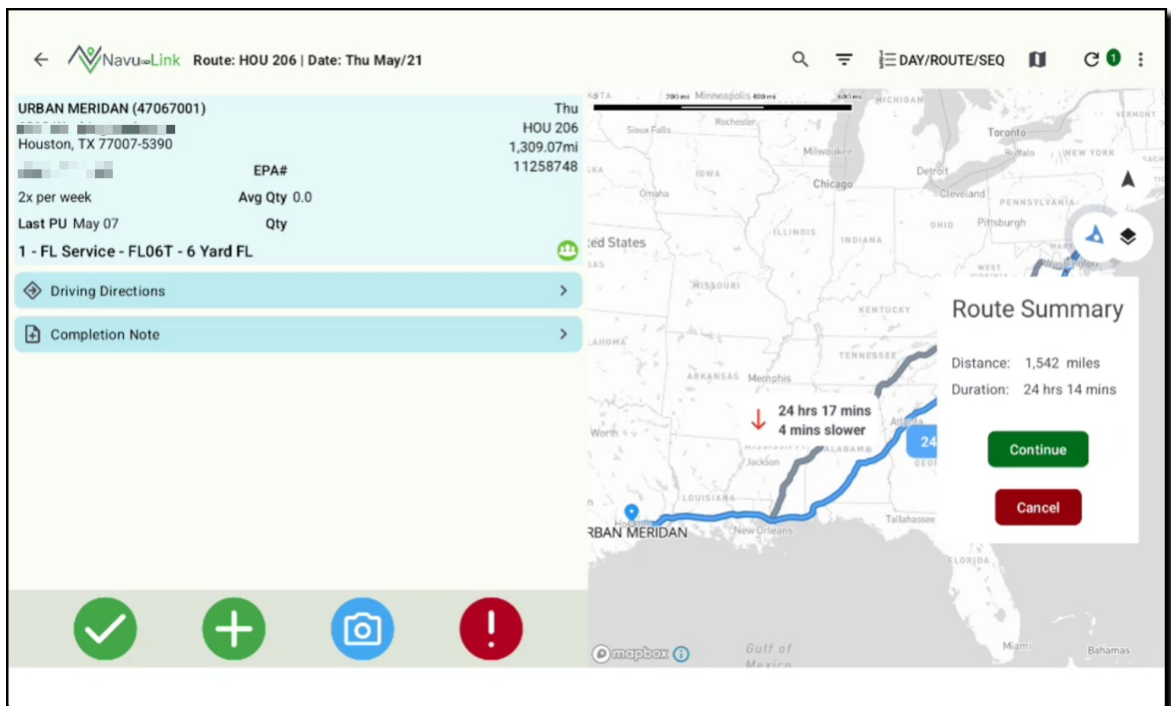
NavuLink Route: HOU 206 | Date: Thu May/21

DAY/ROUTE/SEQ

1

URBAN MERIDAN (47067001)
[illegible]
Houston, TX 77007-5390
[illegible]
EPA#
2x per week
Avg Qty 0.0
Last PU May 07
Qty
1 - FL Service - FL06T - 6 Yard FL

Thu
HOU 206
1,309.07mi
11258748

Driving Directions
Completion Note

Minneapolis
Rochester
Sioux Falls
MICHIGAN
VERMONT
Toronto
Buffalo
NEW YORK
Milwaukee
IOWA
Omaha
Chicago
Detroit
Cleveland
PENNSYLVANIA
Pittsburgh
OHIO
ILLINOIS
INDIANA
ted States
WEST
MISSOURI
KENTUCKY
TENNESSEE
AHOMA
ARKANSAS
Memphis
Worth
Jackson
ALABAMA
Atlanta
GEO
LOUISIANA
RBAN MERIDAN
New Orleans
Tallahassee
FLORIDA
Miami
Bahamas
Gulf of Mexico
mapbox

24 hrs 17 mins
4 mins slower

24

Route Summary
Distance: 1,542 miles
Duration: 24 hrs 14 mins
Continue
Cancel